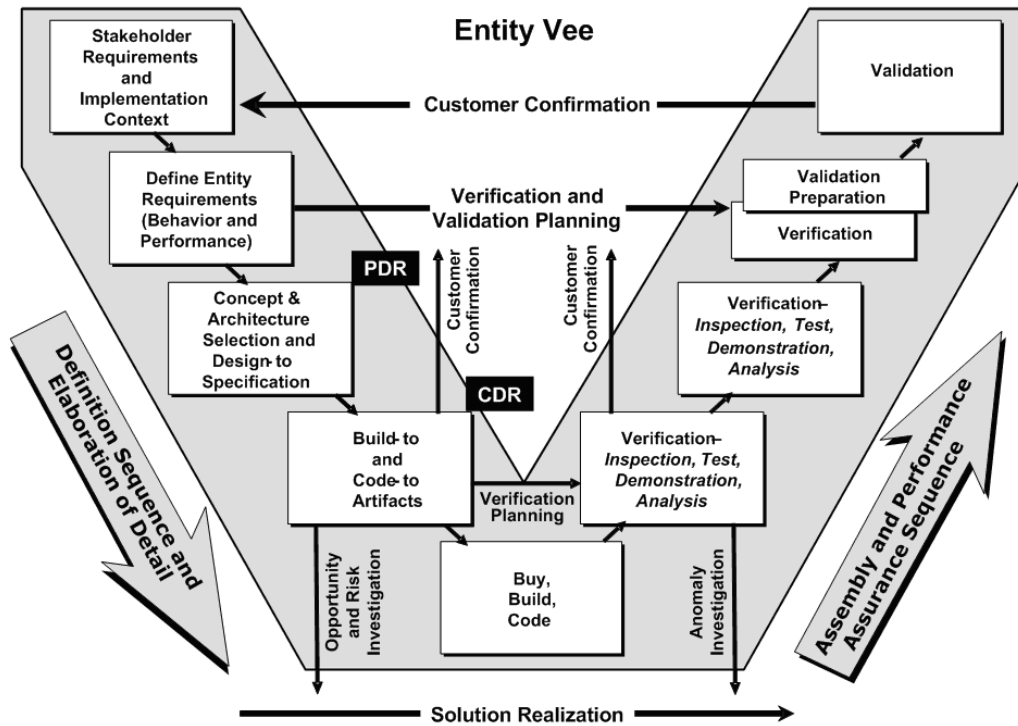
Entity Vee

Stakeholder Requirements and Implementation Context

Customer Confirmation

Validation

Define Entity Requirements (Behavior and Performance)

Verification and Validation Planning

Validation Preparation

Verification

PDR

Customer Confirmation

Customer Confirmation

Concept & Architecture Selection and Design-to Specification

Verification– *Inspection, Test, Demonstration, Analysis*

CDR

Definition Sequence and Elaboration of Detail

Build-to and Code-to Artifacts

Verification Planning

Verification– *Inspection, Test, Demonstration, Analysis*

Assembly and Performance Assurance Sequence

Opportunity and Risk Investigation

Buy, Build, Code

Anomaly Investigation

Solution Realization